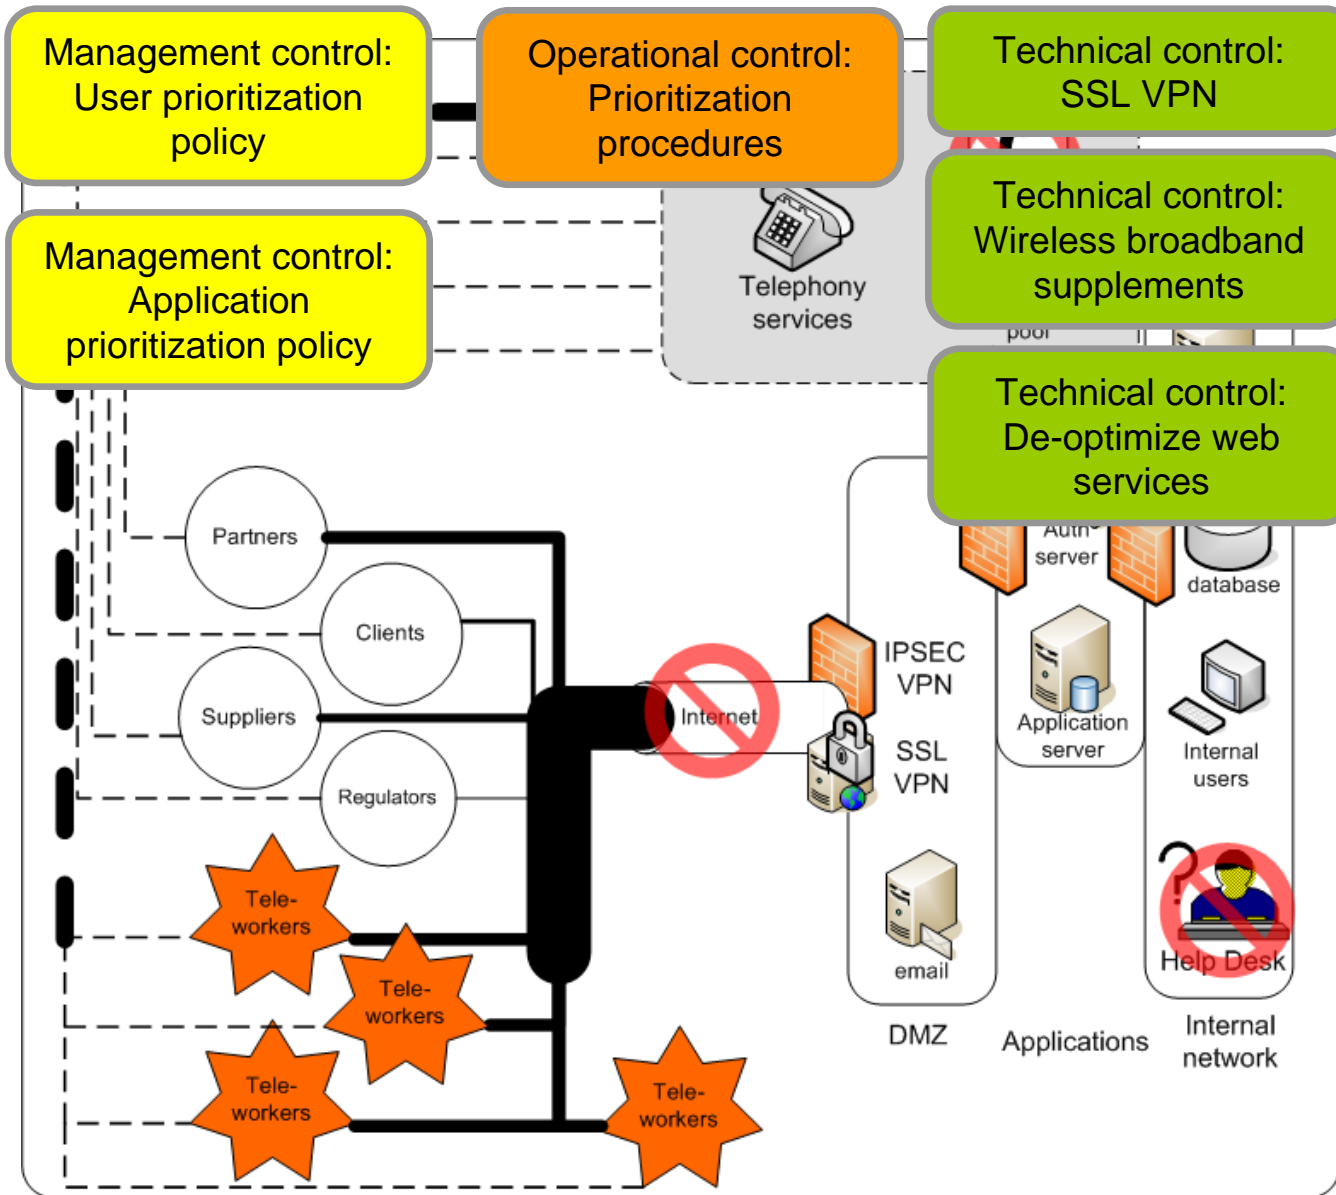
Management control: User prioritization policy

Operational control: Prioritization procedures

Technical control: SSL VPN

Technical control: Wireless broadband supplements

Management control: Application prioritization policy

Telephony services

pool

Technical control: De-optimize web services

Auth server

database

Partners

Clients

Suppliers

Regulators

Internet

IPSEC VPN

SSL VPN

Application server

Internal users

email

Help Desk

Tele-workers

Tele-workers

Tele-workers

Tele-workers

DMZ

Applications

Internal network